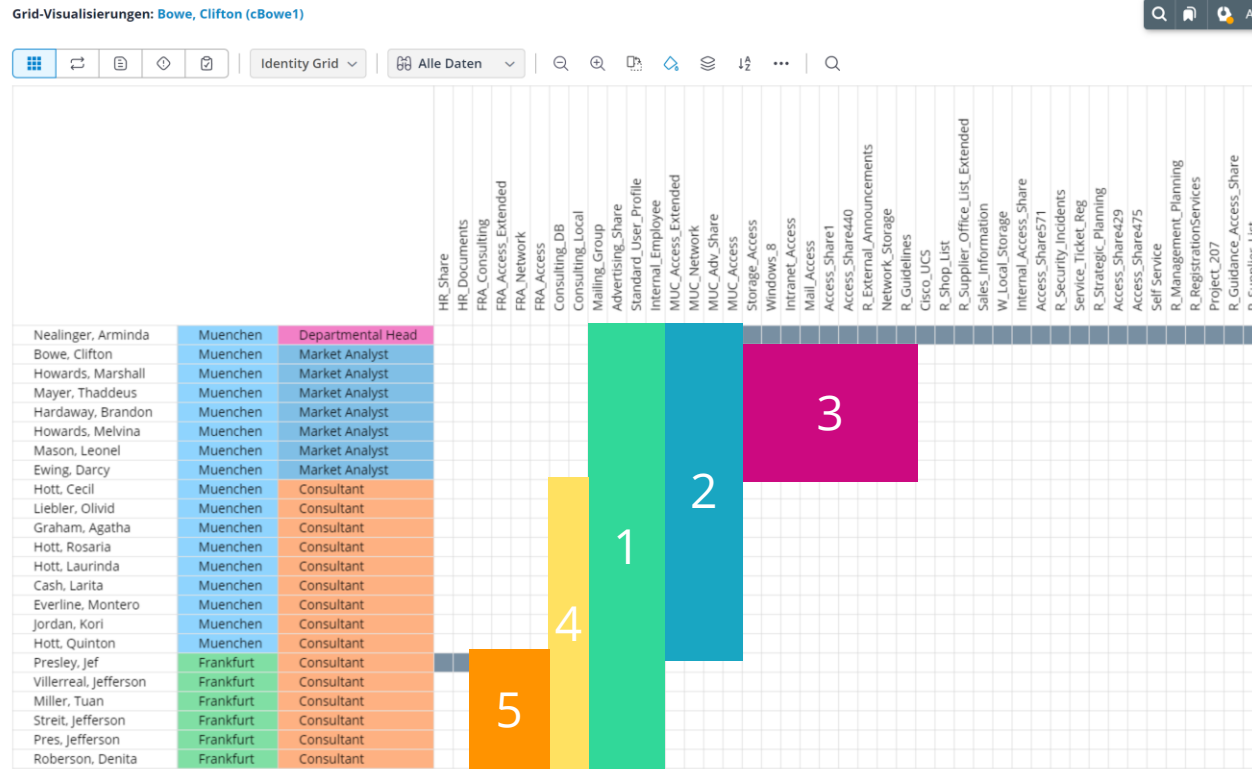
Grid-Visualisierungen: Bowe, Clifton (cBowe1)

Identity Grid
Alle Daten

HR_Share
HR_Documents
FRA_Consulting
FRA_Access_Extended
FRA_Network
FRA_Access
Consulting_DB
Consulting_Local
Mailing_Group
Advertising_Share
Standard_User_Profile
Internal_Employee
MUC_Access_Extended
MUC_Network
MUC_Adv_Share
MUC_Access
Storage_Access
Windows_8
Intranet_Access
Mail_Access
Access_Share1
Access_Share440
R_External_Announcements
Network_Storage
R_Guidelines
Cisco_UCS
R_Shop_List
R_Supplier_Office_List_Extended
Sales_Information
W_Local_Storage
Internal_Access_Share
Access_Share571
R_Security_Incidents
Service_Ticket_Reg
R_Strategic_Planning
Access_Share429
Access_Share475
Self Service
R_Management_Planning
R_RegistrationServices
Project_207
R_Guidance_Access_Share
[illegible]

| | | |
|---|---|---|
| Nealinger, Arminda | Muenchen | Departmental Head |
| Bowe, Clifton | Muenchen | Market Analyst |
| Howards, Marshall | Muenchen | Market Analyst |
| Mayer, Thaddeus | Muenchen | Market Analyst |
| Hardaway, Brandon | Muenchen | Market Analyst |
| Howards, Melvina | Muenchen | Market Analyst |
| Mason, Leonel | Muenchen | Market Analyst |
| Ewing, Darcy | Muenchen | Market Analyst |
| Hott, Cecil | Muenchen | Consultant |
| Liebler, Olivid | Muenchen | Consultant |
| Graham, Agatha | Muenchen | Consultant |
| Hott, Rosaria | Muenchen | Consultant |
| Hott, Laurinda | Muenchen | Consultant |
| Cash, Larita | Muenchen | Consultant |
| Everline, Montero | Muenchen | Consultant |
| Jordan, Kori | Muenchen | Consultant |
| Hott, Quinton | Muenchen | Consultant |
| Presley, Jef | Frankfurt | Consultant |
| Villerreal, Jefferson | Frankfurt | Consultant |
| Miller, Tuan | Frankfurt | Consultant |
| Streit, Jefferson | Frankfurt | Consultant |
| Pres, Jefferson | Frankfurt | Consultant |
| Roberson, Denita | Frankfurt | Consultant |

3
2
1
4
5